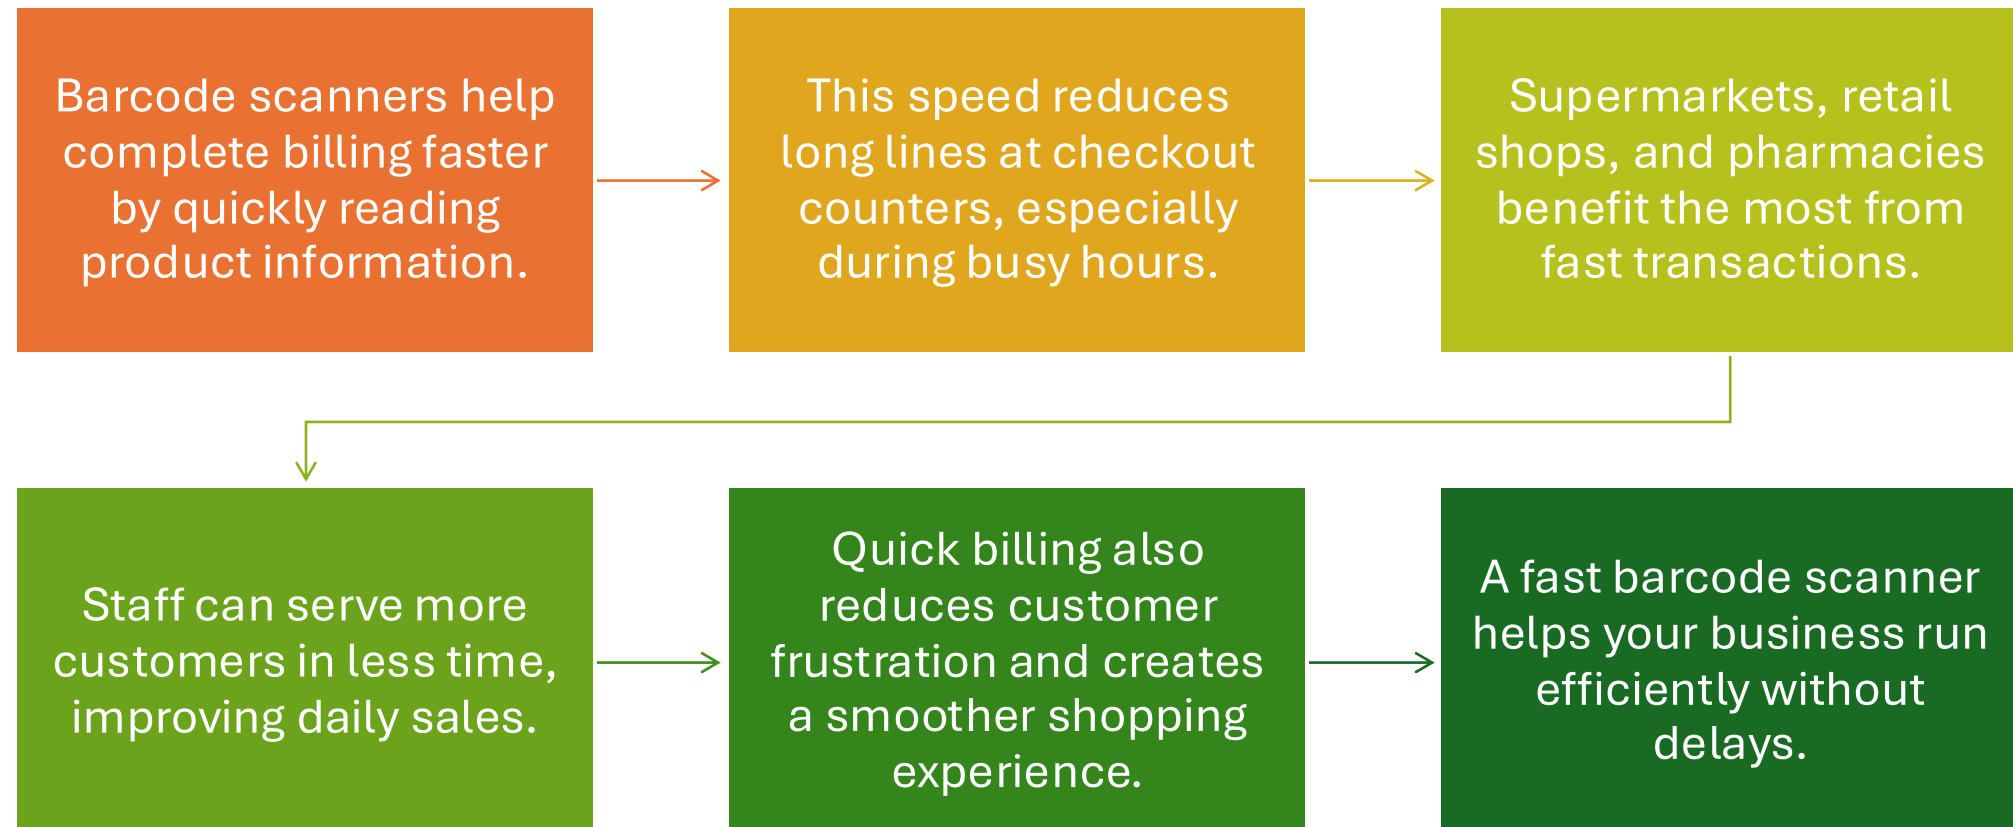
Barcode scanners help complete billing faster by quickly reading product information.

This speed reduces long lines at checkout counters, especially during busy hours.

Supermarkets, retail shops, and pharmacies benefit the most from fast transactions.

Staff can serve more customers in less time, improving daily sales.

Quick billing also reduces customer frustration and creates a smoother shopping experience.

A fast barcode scanner helps your business run efficiently without delays.